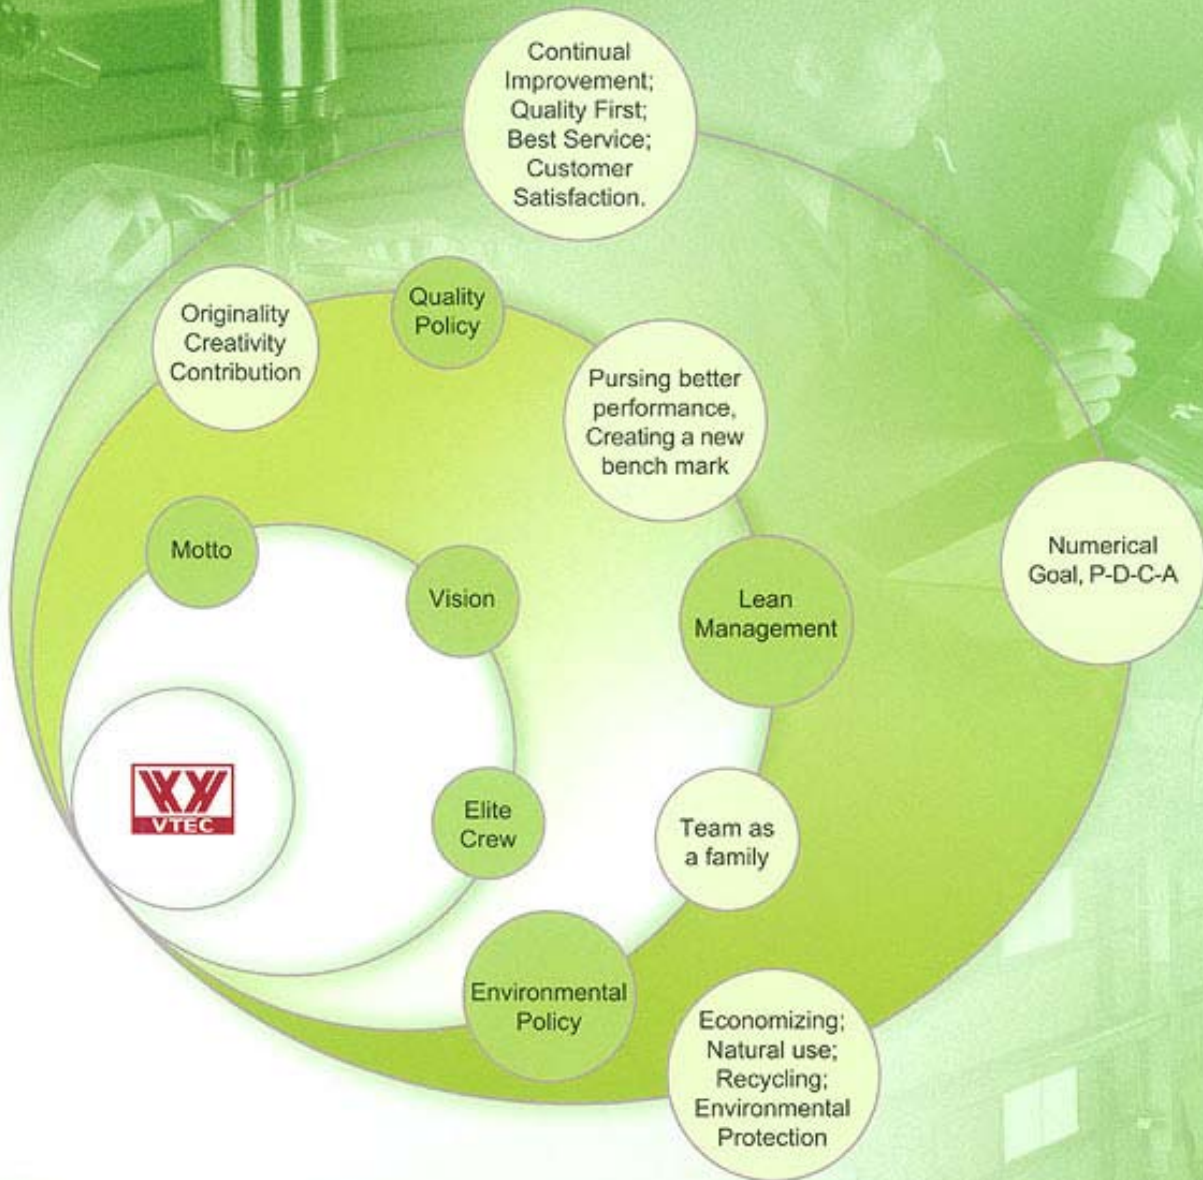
Continual Improvement; Quality First; Best Service; Customer Satisfaction.

Originality Creativity Contribution

Quality Policy

Pursing better performance, Creating a new bench mark

Numerical Goal, P-D-C-A

Motto

Vision

Lean Management

VTEC

Elite Crew

Team as a family

Environmental Policy

Economizing; Natural use; Recycling; Environmental Protection